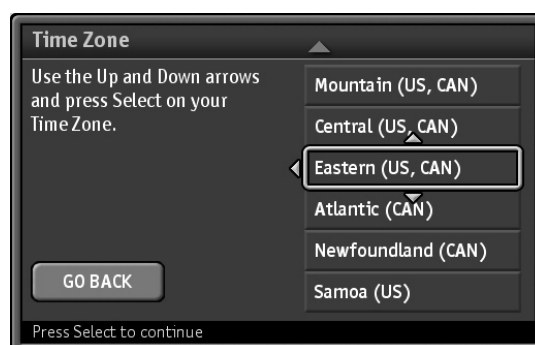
Time Zone

Use the Up and Down arrows and press Select on your Time Zone.

Mountain (US, CAN)
Central (US, CAN)
Eastern (US, CAN)
Atlantic (CAN)
Newfoundland (CAN)
Samoa (US)

GO BACK

Press Select to continue